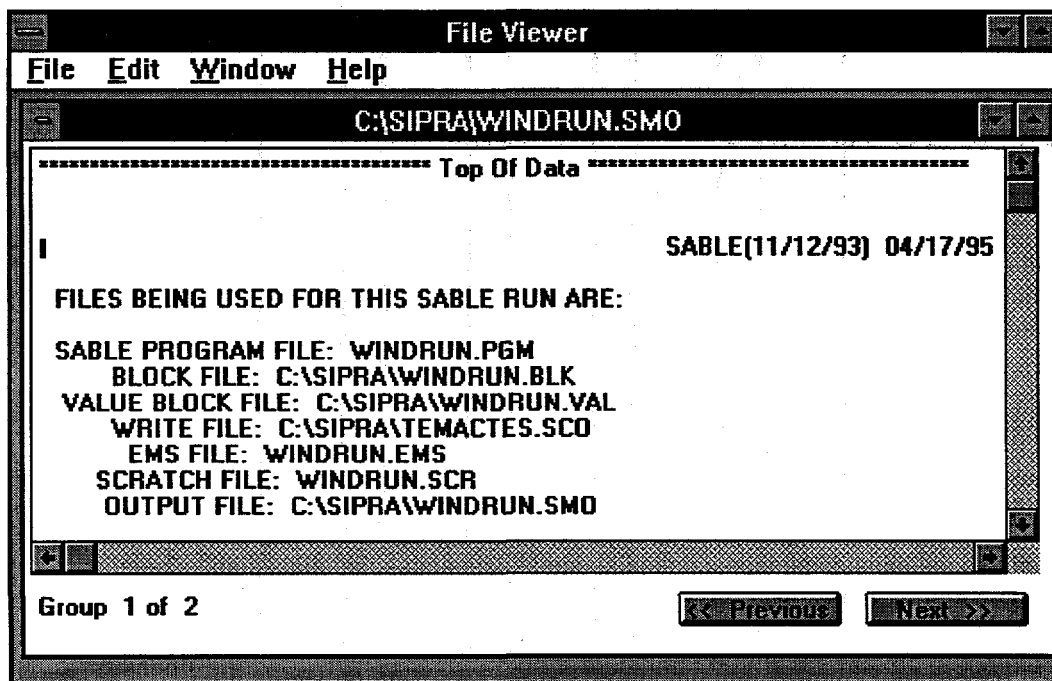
File Viewer

File Edit Window Help

C:\SIPRA\WINDRUN.SMO

************************************* Top Of Data *************************************

1 SABLE(11/12/93) 04/17/95

FILES BEING USED FOR THIS SABLE RUN ARE:

SABLE PROGRAM FILE: WINDRUN.PGM
BLOCK FILE: C:\SIPRA\WINDRUN.BLK
VALUE BLOCK FILE: C:\SIPRA\WINDRUN.VAL
WRITE FILE: C:\SIPRA\TEMACTES.SCO
EMS FILE: WINDRUN.EMS
SCRATCH FILE: WINDRUN.SCR
OUTPUT FILE: C:\SIPRA\WINDRUN.SMO

Group 1 of 2

<< Previous Next >>